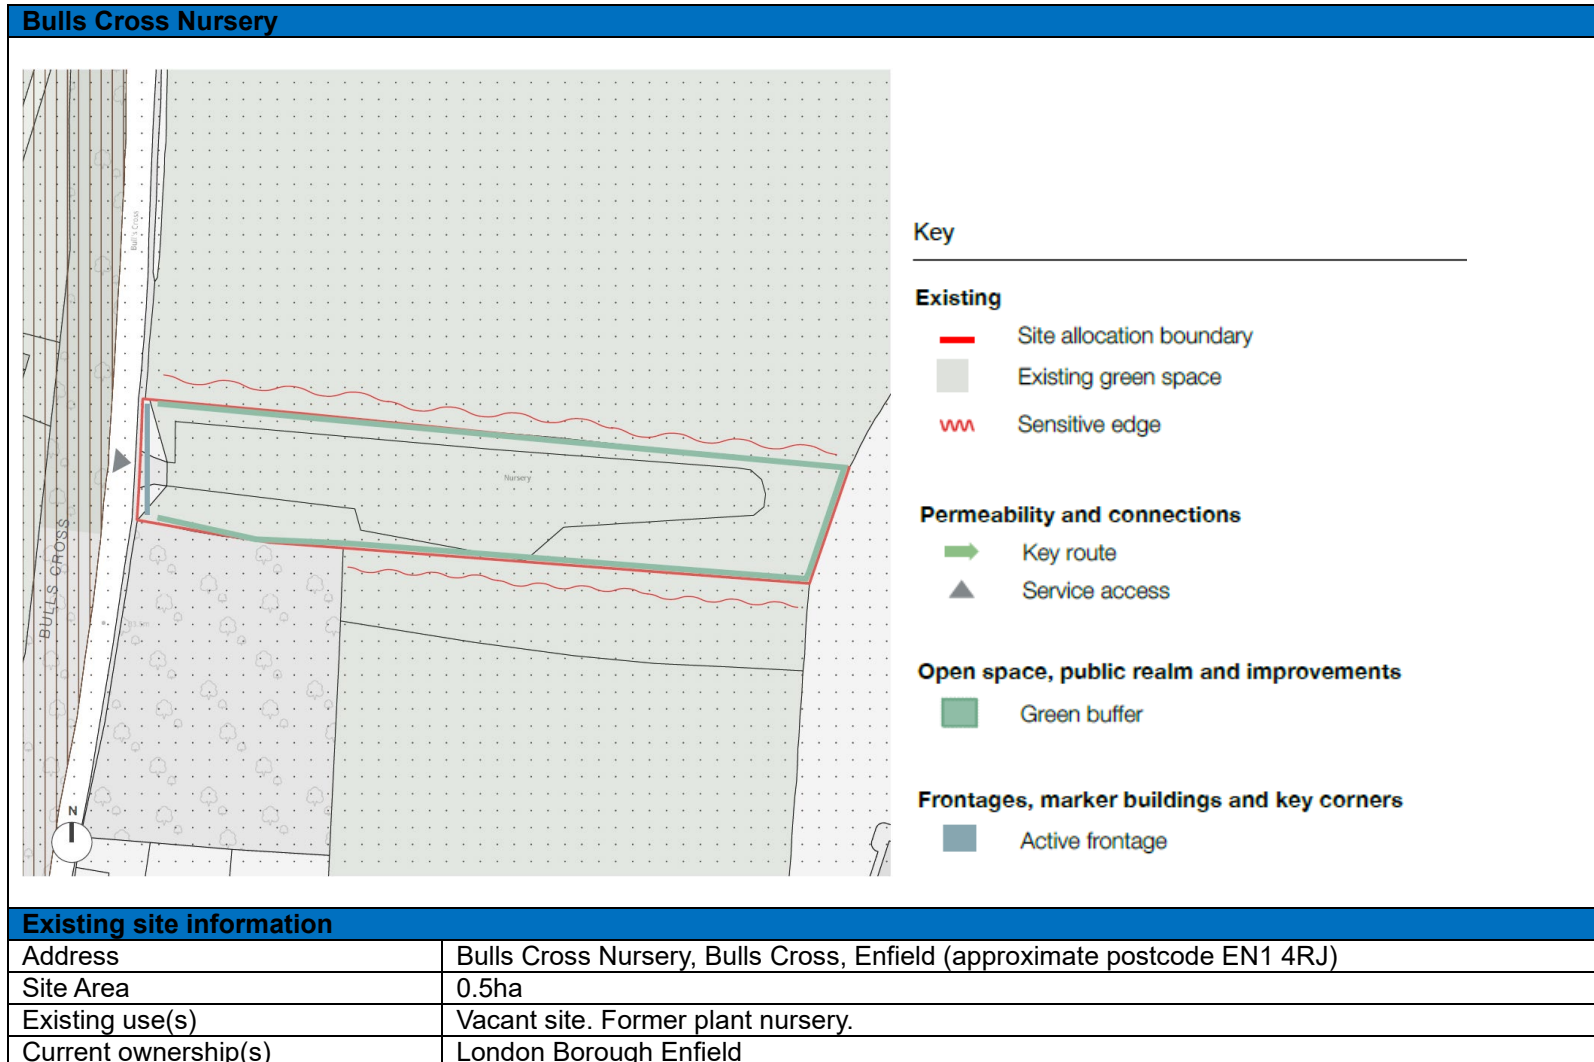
Bulls Cross Nursery

Bulls Cross

Nursery

BULLS CROSS

N

Key

Existing

Site allocation boundary

Existing green space

Sensitive edge

Permeability and connections

Key route

Service access

Open space, public realm and improvements

Green buffer

Frontages, marker buildings and key corners

Active frontage

Existing site information

| Address | Bulls Cross Nursery, Bulls Cross, Enfield (approximate postcode EN1 4RJ) |
|---|---|
| Site Area | 0.5ha |
| Existing use(s) | Vacant site. Former plant nursery. |
| Current ownership(s) | London Borough Enfield |